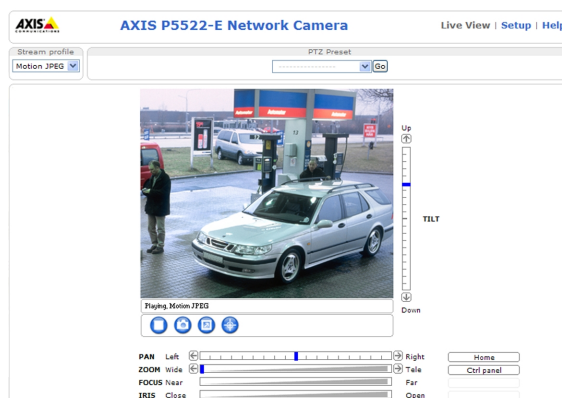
AXIS COMMUNICATIONS

AXIS P5522-E Network Camera

Live View | Setup | Help

Stream profile
Motion JPEG

PTZ Preset
--------------- Go

Up

TILT

Down

Playing, Motion JPEG

PAN Left Right Home
ZOOM Wide Tele Ctrl panel
FOCUS Near Far
IRIS Close Open